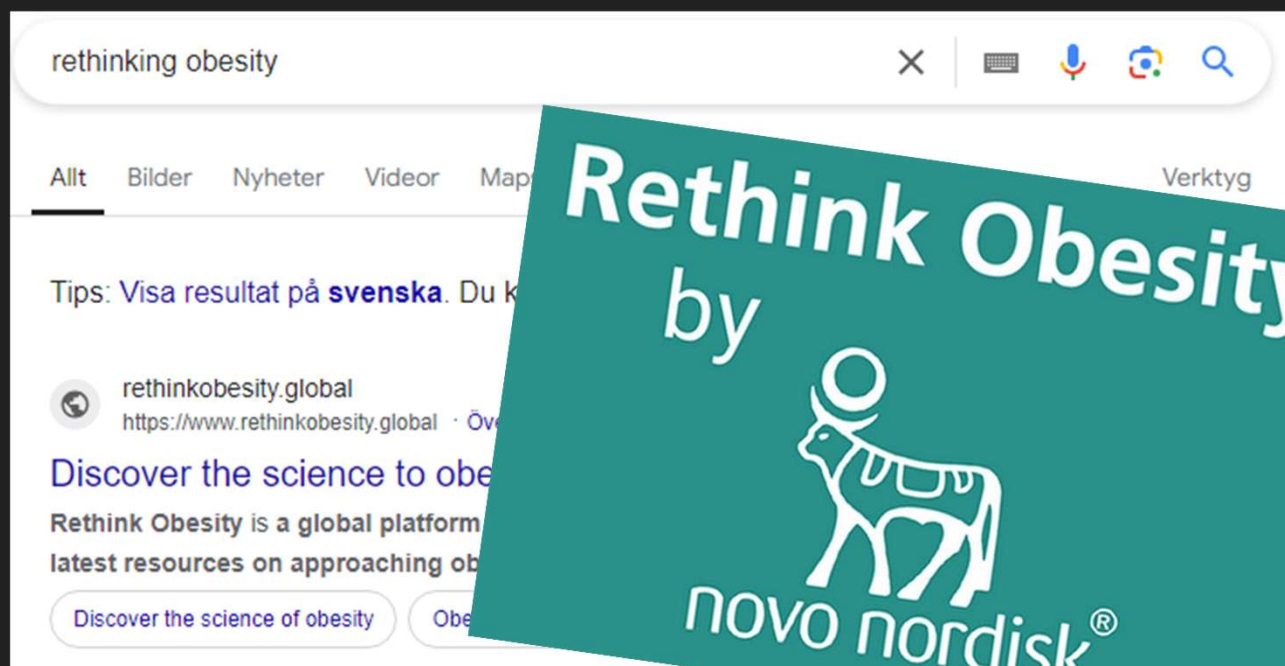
rethinking obesity

Allt Bilder Nyheter Videor Map

Verktyg

Tips: Visa resultat på svenska. Du k

rethinkobesity.global
https://www.rethinkobesity.global · Öv

Discover the science to obe

Rethink Obesity is a global platform
latest resources on approaching ob

Discover the science of obesity

Obe

Rethink Obesity
by
novo nordisk®